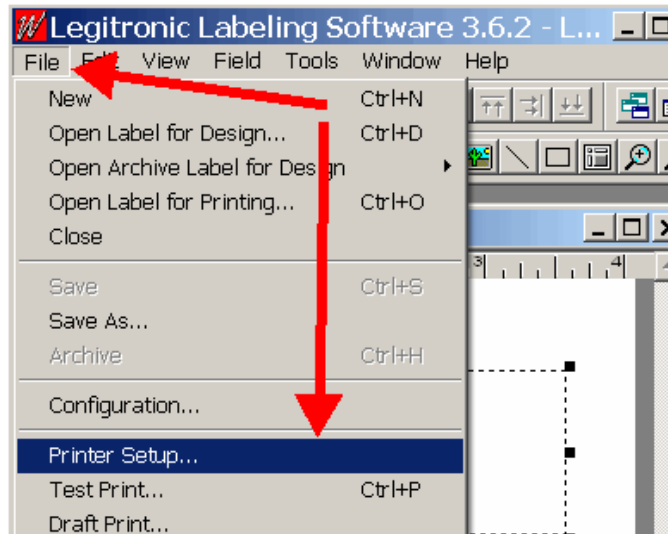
Legitronic Labeling Software 3.6.2 - L...

File Edit View Field Tools Window Help

New Ctrl+N
Open Label for Design... Ctrl+D
Open Archive Label for Design
Open Label for Printing... Ctrl+O
Close

Save Ctrl+S
Save As...
Archive Ctrl+H

Configuration...

Printer Setup...
Test Print... Ctrl+P
Draft Print...